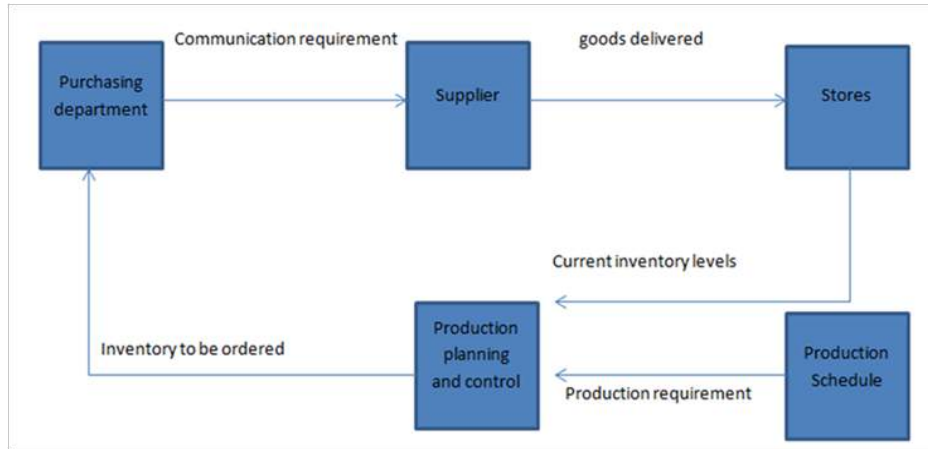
Purchasing department

Communication requirement

Supplier

goods delivered

Stores

Current inventory levels

Inventory to be ordered

Production planning and control

Production requirement

Production Schedule